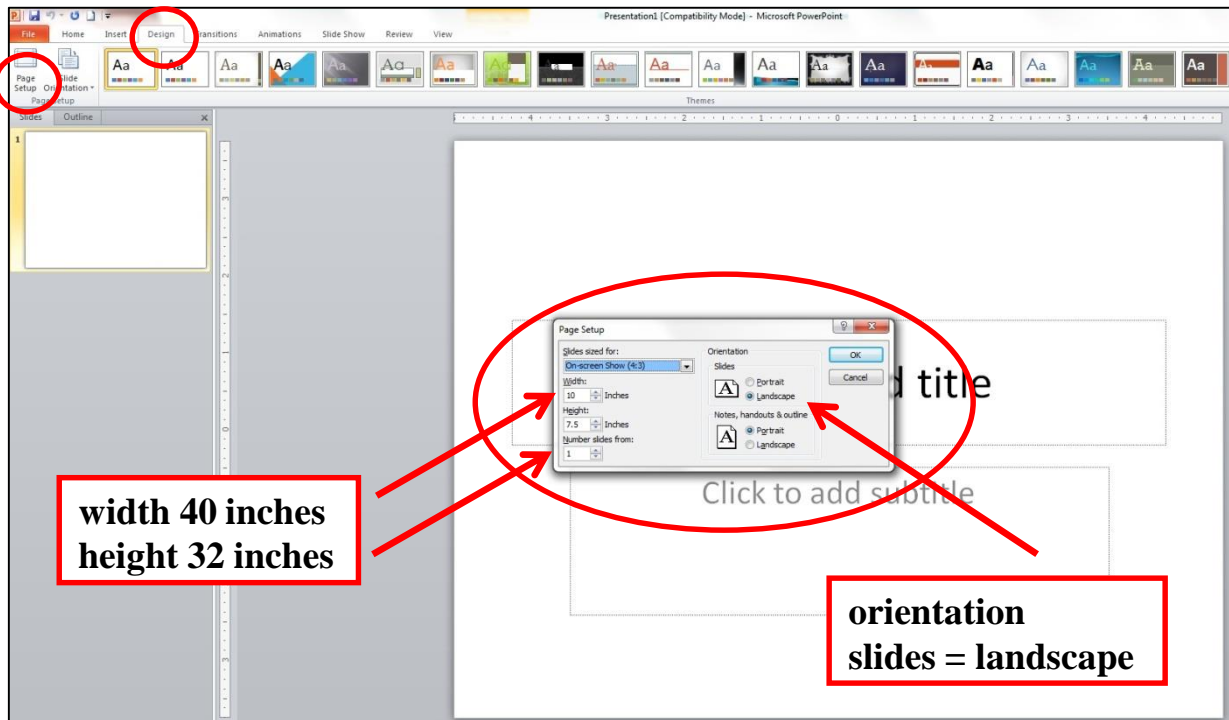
Presentation1 [Compatibility Mode] - Microsoft PowerPoint

File Home Insert Design Transitions Animations Slide Show Review View

Page Setup Slide Orientation

Page Setup

Themes

Slides Outline

1

Page Setup

Slides sized for:
On-screen Show (4:3)
Width:
10 Inches
Height:
7.5 Inches
Number slides from:
1

Orientation
Slides
Portrait
Landscape
Notes, handouts & outline
Portrait
Landscape

OK
Cancel

d title

Click to add subtitle

width 40 inches
height 32 inches

orientation
slides = landscape